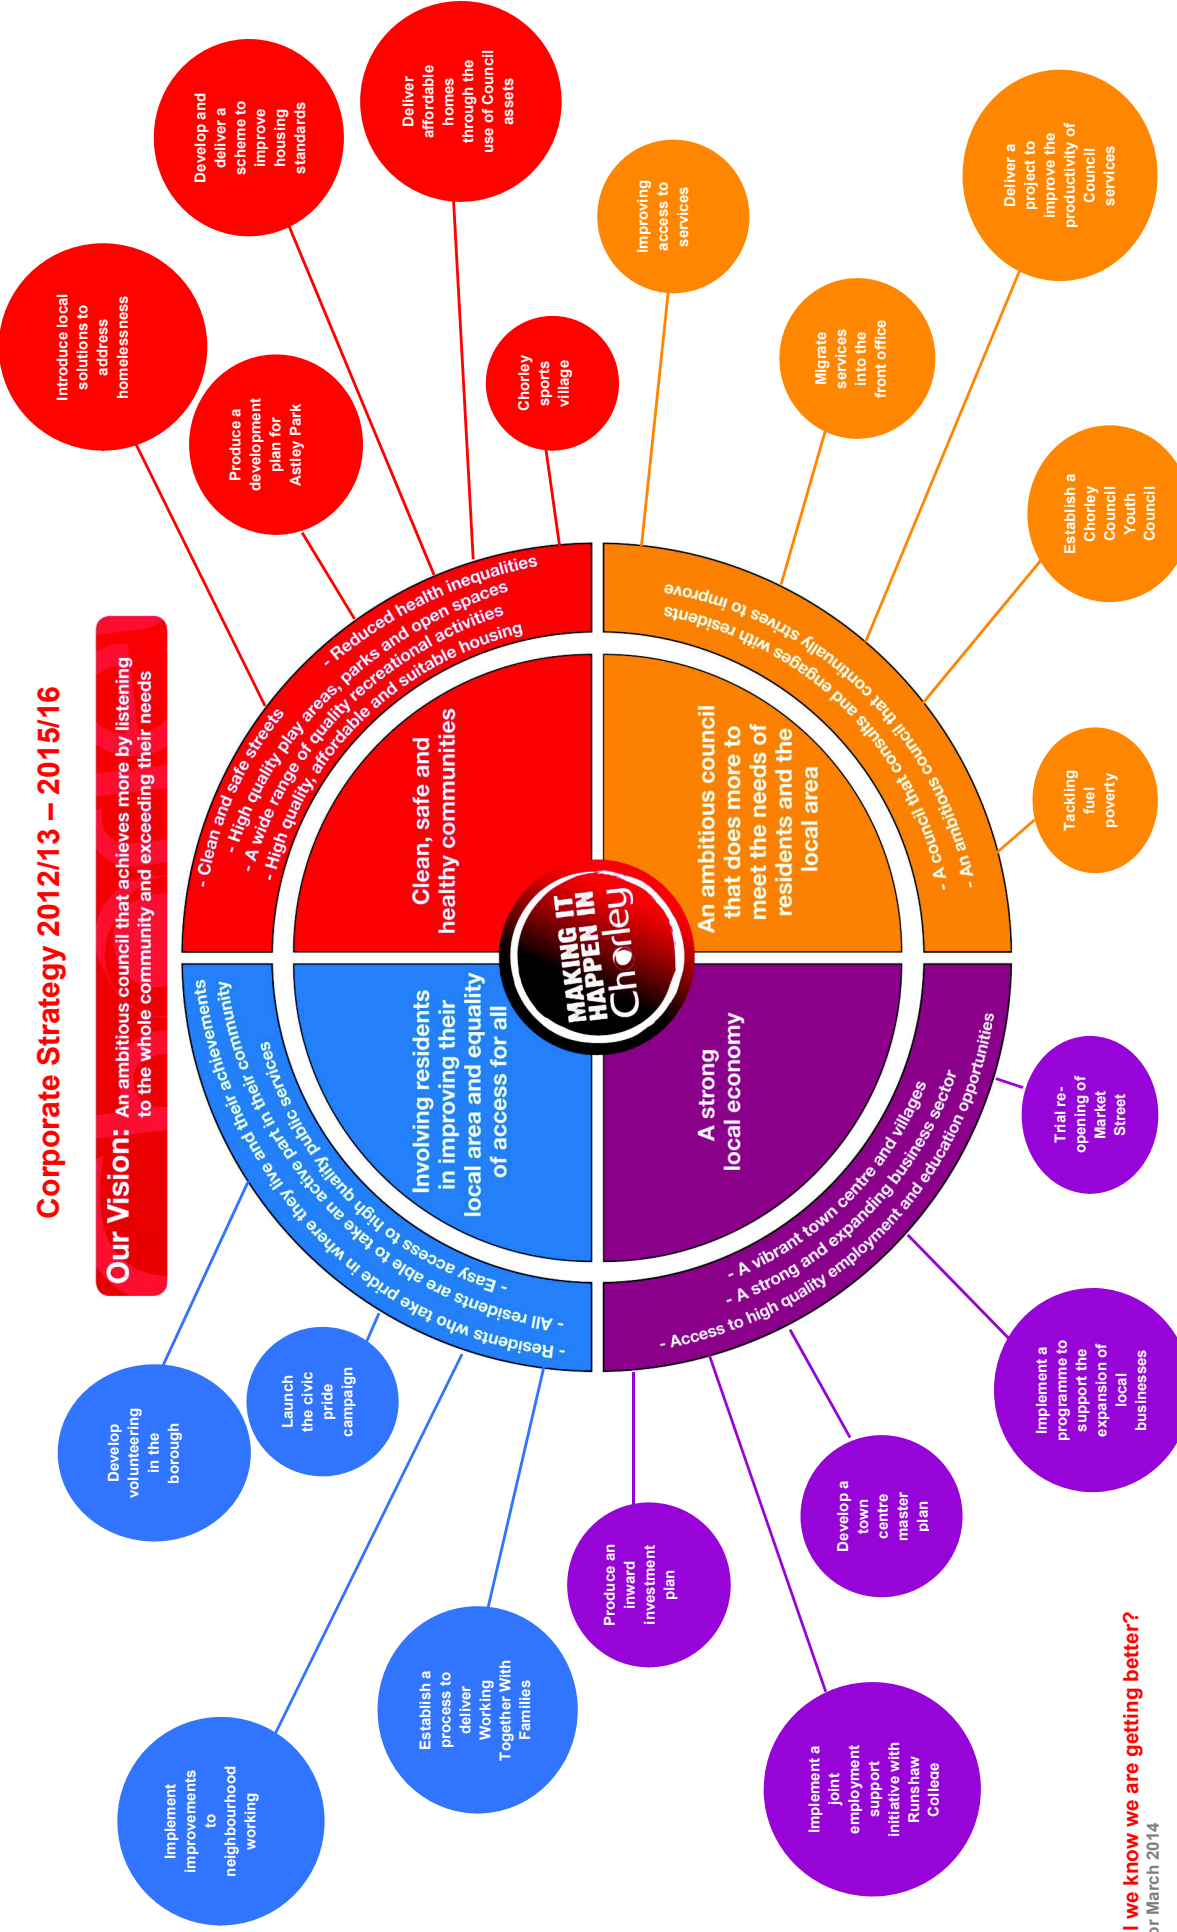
Corporate Strategy 2012/13 – 2015/16

Our Vision: An ambitious council that achieves more by listening to the whole community and exceeding their needs

MAKING IT HAPPEN IN Chorley

Clean, safe and healthy communities

- Clean and safe streets
- High quality play areas, parks and open spaces
- A wide range of quality recreational activities
- High quality, affordable and suitable housing
- Reduced health inequalities

An ambitious council that does more to meet the needs of residents and the local area

- An ambitious council that continually strives to improve
- A council that consults and engages with residents

A strong local economy

- A vibrant town centre and villages
- A strong and expanding business sector
- Access to high quality employment and education opportunities

Involving residents in improving their local area and equality of access for all

- Residents who take pride in where they live and their achievements
- All residents are able to take an active part in their community
- Easy access to high quality public services

Introduce local solutions to address homelessness

Develop and deliver a scheme to improve housing standards

Deliver affordable homes through the use of Council assets

Produce a development plan for Astley Park

Chorley sports village

Improving access to services

Deliver a project to improve the productivity of Council services

Migrate services into the front office

Establish a Chorley Council Youth Council

Tackling fuel poverty

Trial re-opening of Market Street

Implement a programme to support the expansion of local businesses

Develop a town centre master plan

Produce an inward investment plan

Implement a joint employment support initiative with Runshaw College

Establish a process to deliver Working Together With Families

Implement improvements to neighbourhood working

Develop volunteering in the borough

Launch the civic pride campaign

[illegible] we know we are getting better?
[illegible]or March 2014